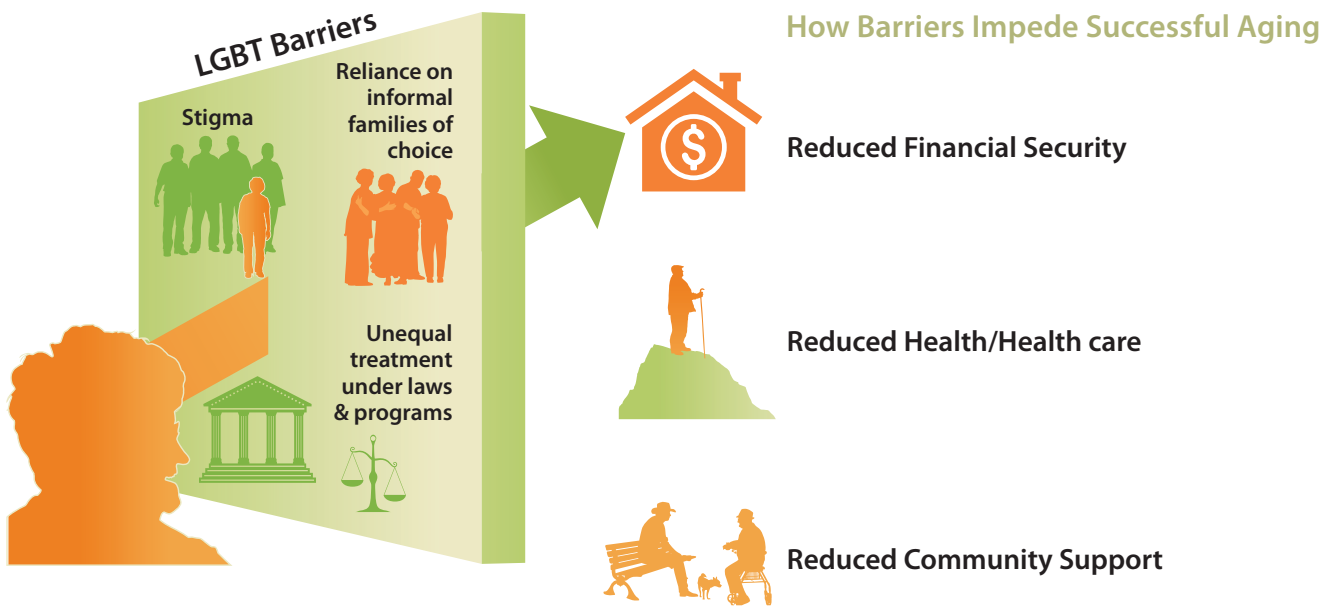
LGBT Barriers

Stigma

Reliance on informal families of choice

Unequal treatment under laws & programs

How Barriers Impede Successful Aging

Reduced Financial Security

Reduced Health/Health care

Reduced Community Support